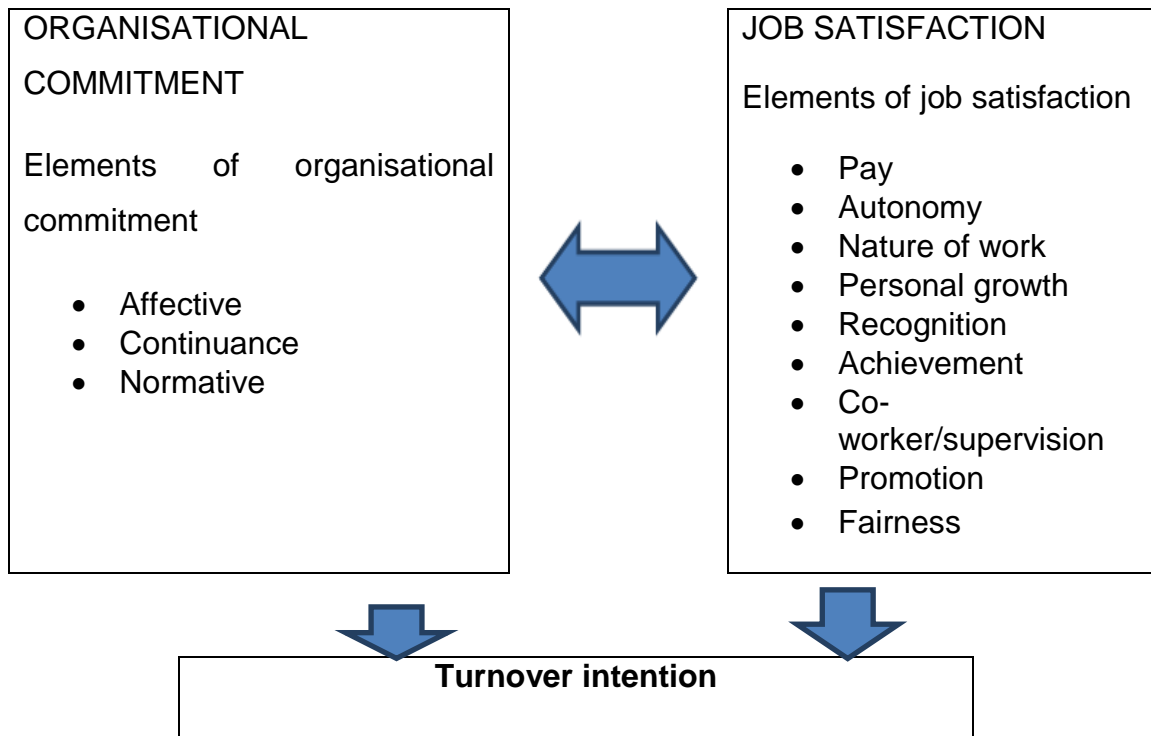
ORGANISATIONAL COMMITMENT

Elements of organisational commitment

- Affective
- Continuance
- Normative

JOB SATISFACTION

Elements of job satisfaction

- Pay
- Autonomy
- Nature of work
- Personal growth
- Recognition
- Achievement
- Co-worker/supervision
- Promotion
- Fairness

**Turnover intention**